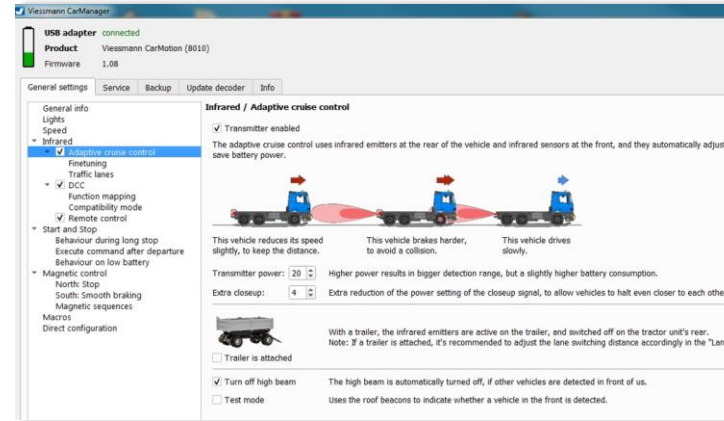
Viessmann CarManager

USB adapter connected
Product Viessmann CarMotion (8010)
Firmware 1.08

General settings | Service | Backup | Update decoder | Info

General info
Lights
Speed
Infrared
Adaptive cruise control
Finetuning
Traffic lanes
DCC
Function mapping
Compatibility mode
Remote control
Start and Stop
Behaviour during long stop
Execute command after departure
Behaviour on low battery
Magnetic control
North: Stop
South: Smooth braking
Magnetic sequences
Macros
Direct configuration

Infrared / Adaptive cruise control

Transmitter enabled

The adaptive cruise control uses infrared emitters at the rear of the vehicle and infrared sensors at the front, and they automatically adjus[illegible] save battery power.

This vehicle reduces its speed slightly, to keep the distance.
This vehicle brakes harder, to avoid a collision.
This vehicle drives slowly.

Transmitter power: 20 Higher power results in bigger detection range, but a slightly higher battery consumption.

Extra closeup: 4 Extra reduction of the power setting of the closeup signal, to allow vehicles to halt even closer to each othe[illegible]

With a trailer, the infrared emitters are active on the trailer, and switched off on the tractor unit's rear.
Note: If a trailer is attached, it's recommended to adjust the lane switching distance accordingly in the "Lan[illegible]

Trailer is attached

Turn off high beam The high beam is automatically turned off, if other vehicles are detected in front of us.

Test mode Uses the roof beacons to indicate whether a vehicle in the front is detected.